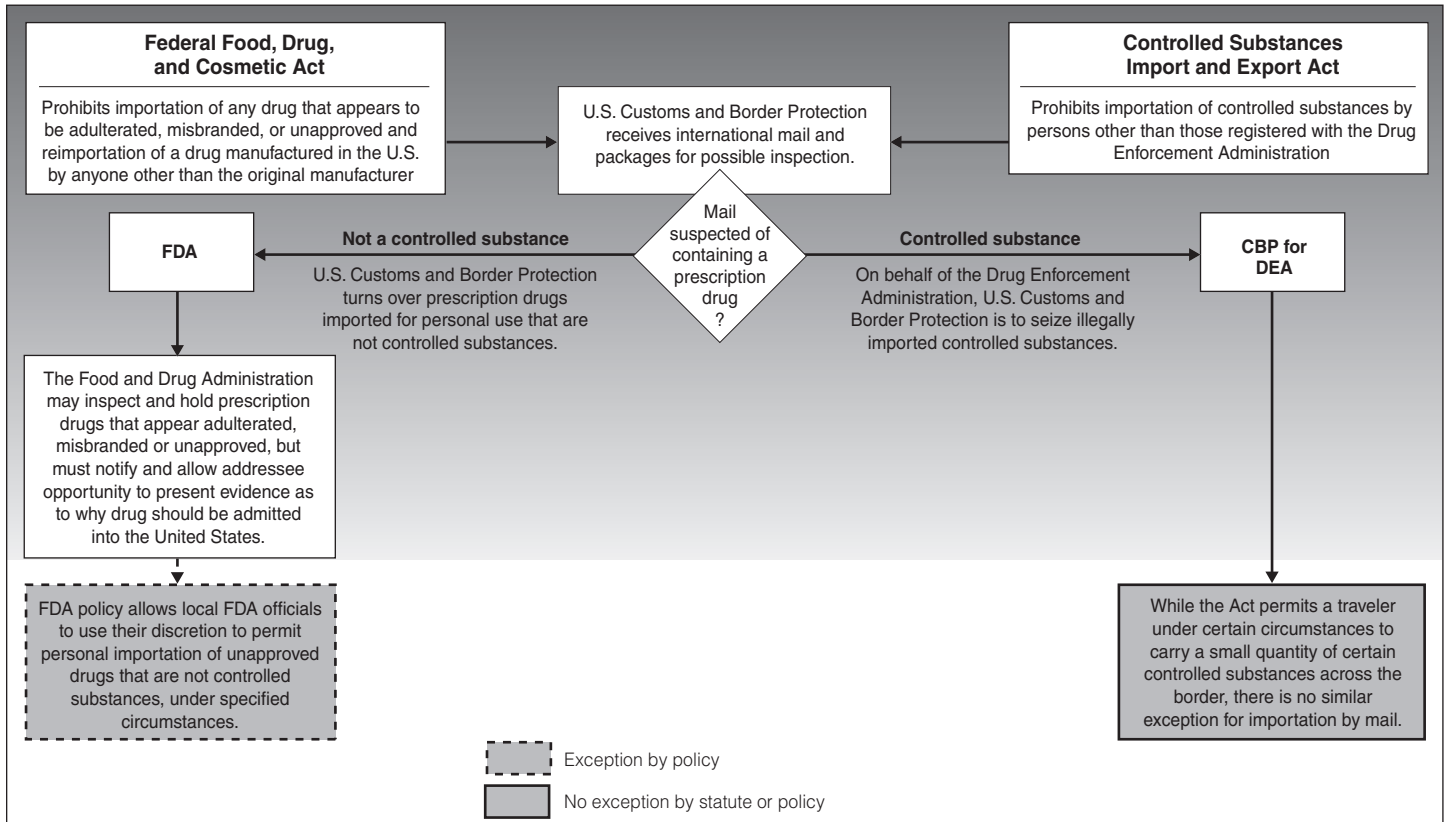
Federal Food, Drug, and Cosmetic Act

Prohibits importation of any drug that appears to be adulterated, misbranded, or unapproved and reimportation of a drug manufactured in the U.S. by anyone other than the original manufacturer

U.S. Customs and Border Protection receives international mail and packages for possible inspection.

Controlled Substances Import and Export Act

Prohibits importation of controlled substances by persons other than those registered with the Drug Enforcement Administration

FDA

Not a controlled substance

U.S. Customs and Border Protection turns over prescription drugs imported for personal use that are not controlled substances.

Mail suspected of containing a prescription drug ?

Controlled substance

On behalf of the Drug Enforcement Administration, U.S. Customs and Border Protection is to seize illegally imported controlled substances.

CBP for DEA

The Food and Drug Administration may inspect and hold prescription drugs that appear adulterated, misbranded or unapproved, but must notify and allow addressee opportunity to present evidence as to why drug should be admitted into the United States.

FDA policy allows local FDA officials to use their discretion to permit personal importation of unapproved drugs that are not controlled substances, under specified circumstances.

While the Act permits a traveler under certain circumstances to carry a small quantity of certain controlled substances across the border, there is no similar exception for importation by mail.

Exception by policy

No exception by statute or policy